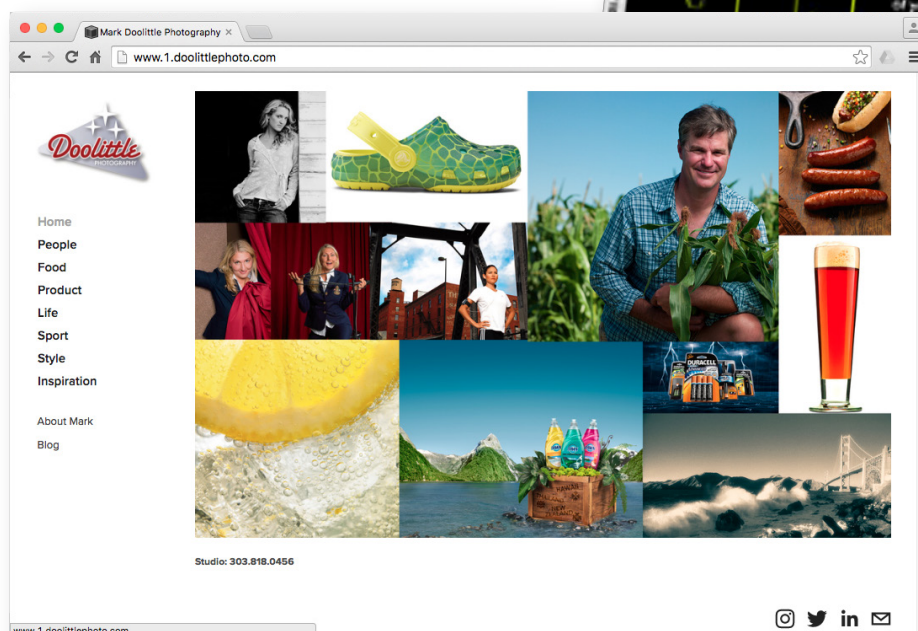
Mark Doolittle Photography ×

www.1.doolittlephoto.com

Doolittle PHOTOGRAPHY

Home
People
Food
Product
Life
Sport
Style
Inspiration

About Mark
Blog

DURACELL

Studio: 303.818.0456

www.1.doolittlephoto.com